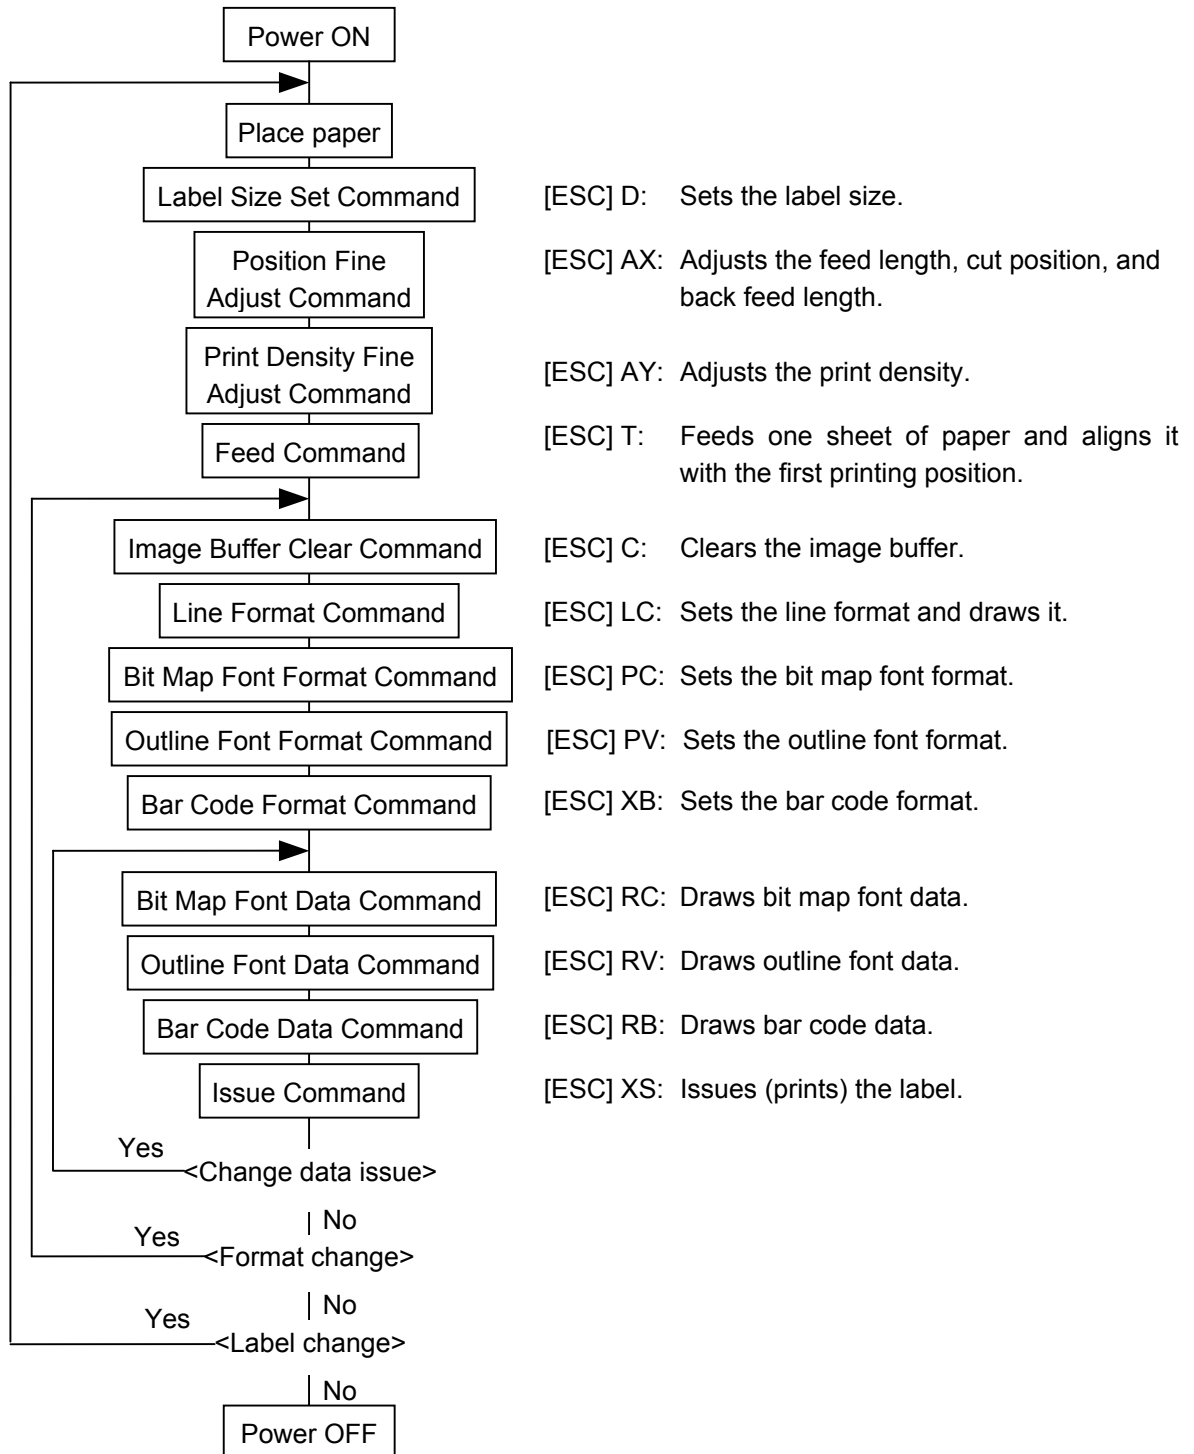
Power ON

Place paper

Label Size Set Command

[ESC] D: Sets the label size.

Position Fine Adjust Command

[ESC] AX: Adjusts the feed length, cut position, and back feed length.

Print Density Fine Adjust Command

[ESC] AY: Adjusts the print density.

Feed Command

[ESC] T: Feeds one sheet of paper and aligns it with the first printing position.

Image Buffer Clear Command

[ESC] C: Clears the image buffer.

Line Format Command

[ESC] LC: Sets the line format and draws it.

Bit Map Font Format Command

[ESC] PC: Sets the bit map font format.

Outline Font Format Command

[ESC] PV: Sets the outline font format.

Bar Code Format Command

[ESC] XB: Sets the bar code format.

Bit Map Font Data Command

[ESC] RC: Draws bit map font data.

Outline Font Data Command

[ESC] RV: Draws outline font data.

Bar Code Data Command

[ESC] RB: Draws bar code data.

Issue Command

[ESC] XS: Issues (prints) the label.

Yes
<Change data issue>

No
Yes
<Format change>

No
Yes
<Label change>

No
Power OFF